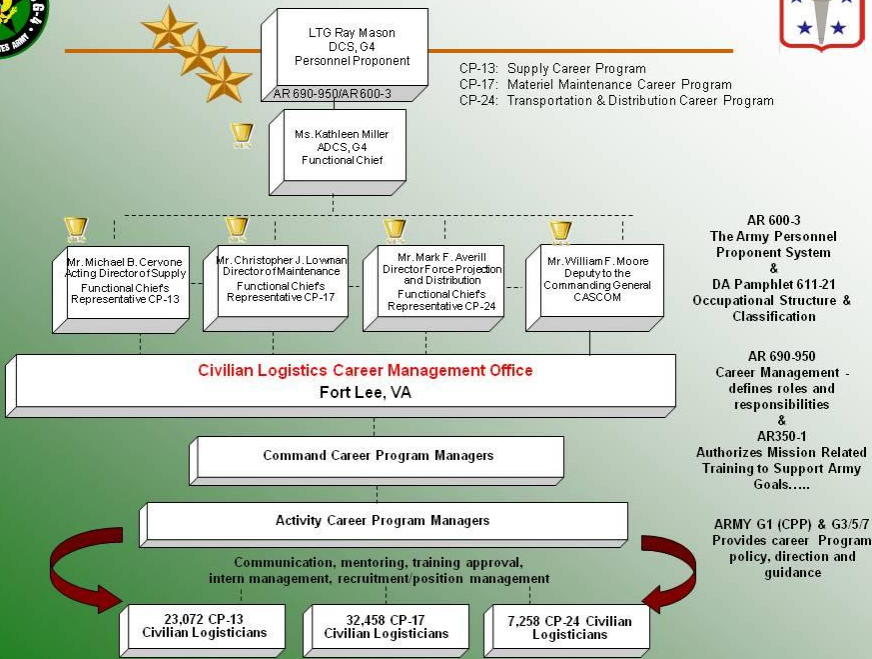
LTG Ray Mason
DCS, G4
Personnel Proponent

AR 690-950/AR 600-3

CP-13: Supply Career Program
CP-17: Materiel Maintenance Career Program
CP-24: Transportation & Distribution Career Program

Ms. Kathleen Miller
ADCS, G4
Functional Chief

Mr. Michael B. Cervone
Acting Director of Supply
Functional Chiefs Representative CP-13

Mr. Christopher J. Lowman
Director of Maintenance
Functional Chiefs Representative CP-17

Mr. Mark F. Averill
Director Force Projection and Distribution
Functional Chiefs Representative CP-24

Mr. William F. Moore
Deputy to the Commanding General
CASCOM

AR 600-3
The Army Personnel Proponent System
&
DA Pamphlet 611-21
Occupational Structure & Classification

Civilian Logistics Career Management Office
Fort Lee, VA

AR 690-950
Career Management - defines roles and responsibilities
&
AR350-1
Authorizes Mission Related Training to Support Army Goals…..

Command Career Program Managers

Activity Career Program Managers

ARMY G1 (CPP) & G3/5/7
Provides career Program policy, direction and guidance

Communication, mentoring, training approval, intern management, recruitment/position management

23,072 CP-13
Civilian Logisticians

32,458 CP-17
Civilian Logisticians

7,258 CP-24 Civilian Logisticians